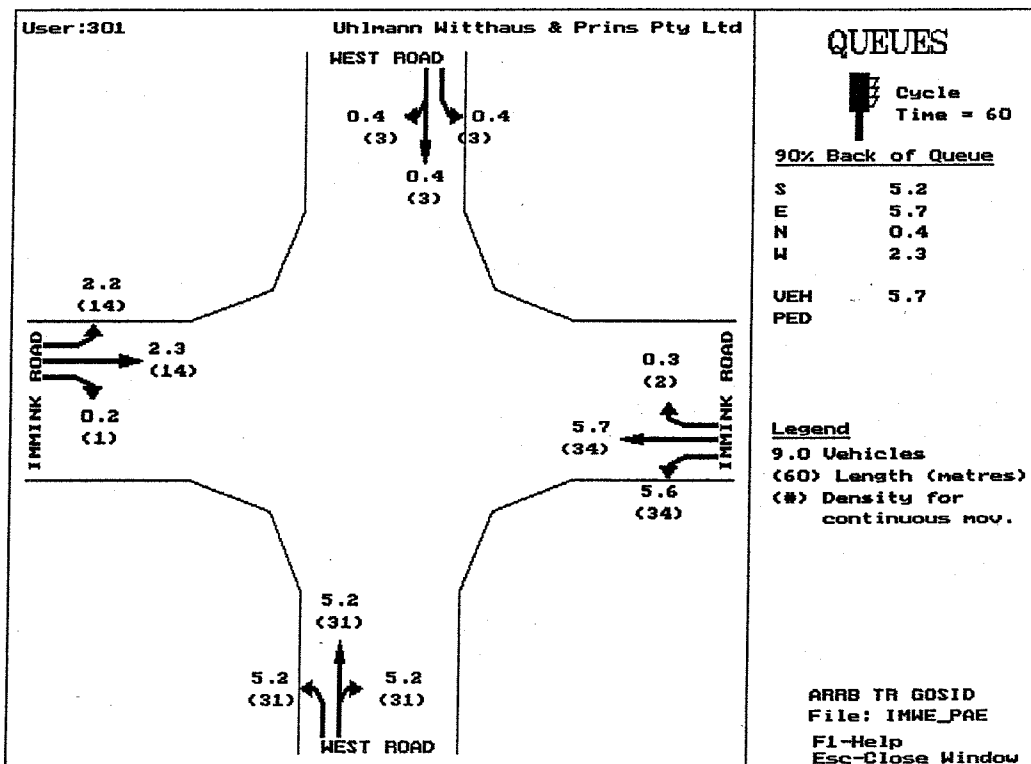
User:301

Uhlmann Witthaus & Prins Pty Ltd

WEST ROAD

0.4
(3)

0.4
(3)

0.4
(3)

2.2
(14)

IMMINK ROAD

2.3
(14)

0.2
(1)

0.3
(2)

IMMINK ROAD

5.7
(34)

5.6
(34)

5.2
(31)

5.2
(31)

5.2
(31)

WEST ROAD

QUEUES

Cycle
Time = 60

90% Back of Queue

| | |
|---|---|
| S | 5.2 |
| E | 5.7 |
| N | 0.4 |
| W | 2.3 |
| VEH | 5.7 |
| PED | |

Legend
9.0 Vehicles
(60) Length (metres)
(#) Density for continuous mov.

ARRB TR GOSID
File: IMWE_PAE

F1-Help
Esc-Close Window